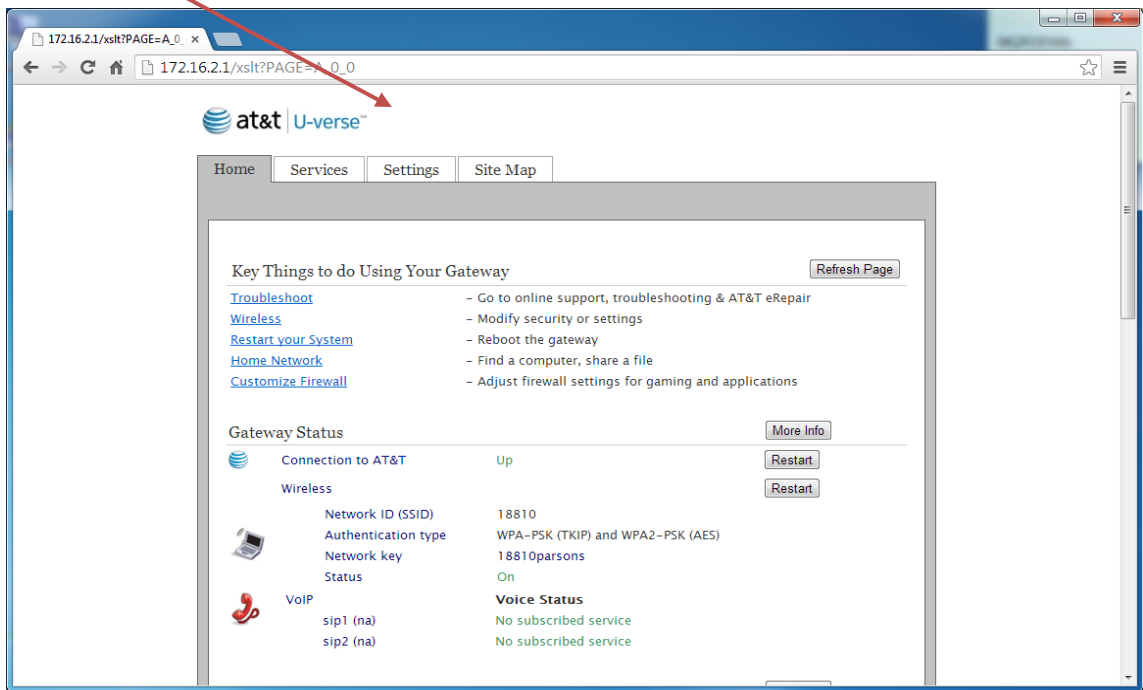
172.16.2.1/xslt?PAGE=A_0_ ×

172.16.2.1/xslt?PAGE=A_0_0

at&t | U-verse™

Home | Services | Settings | Site Map

Key Things to do Using Your Gateway

Refresh Page

| | |
|---|---|
| Troubleshoot | – Go to online support, troubleshooting & AT&T eRepair |
| Wireless | – Modify security or settings |
| Restart your System | – Reboot the gateway |
| Home Network | – Find a computer, share a file |
| Customize Firewall | – Adjust firewall settings for gaming and applications |

Gateway Status

More Info

| | | |
|---|---|---|
| Connection to AT&T | Up | Restart |
| Wireless | | Restart |
| Network ID (SSID) | 18810 | |
| Authentication type | WPA-PSK (TKIP) and WPA2-PSK (AES) | |
| Network key | 18810parsons | |
| Status | On | |
| VoIP | Voice Status | |
| sip1 (na) | No subscribed service | |
| sip2 (na) | No subscribed service | |